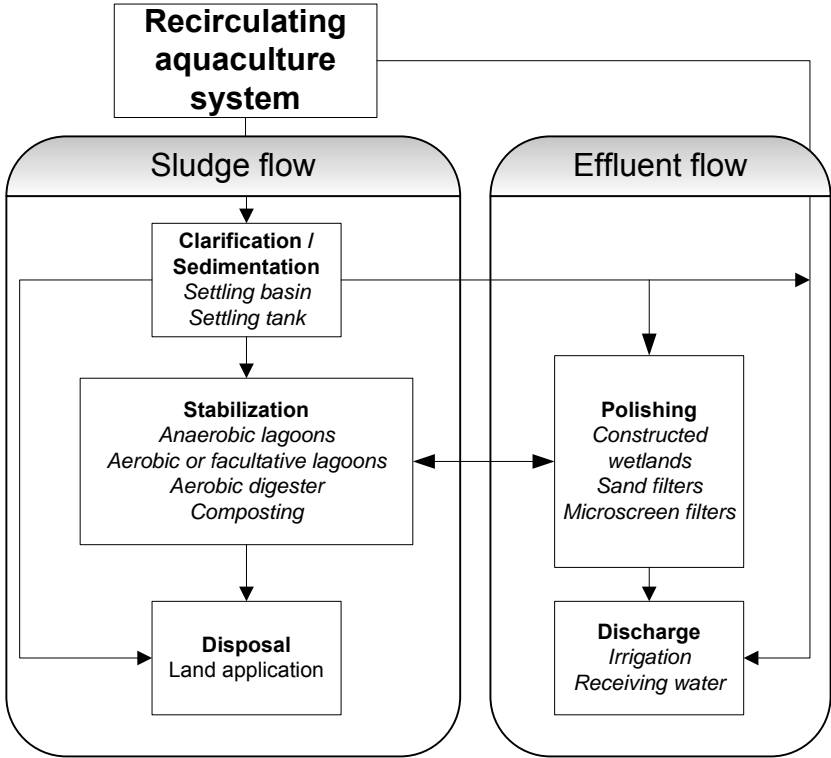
**Recirculating aquaculture system**

Sludge flow

**Clarification / Sedimentation**
*Settling basin*
*Settling tank*

**Stabilization**
*Anaerobic lagoons*
*Aerobic or facultative lagoons*
*Aerobic digester*
*Composting*

**Disposal**
Land application

Effluent flow

**Polishing**
*Constructed wetlands*
*Sand filters*
*Microscreen filters*

**Discharge**
*Irrigation*
*Receiving water*